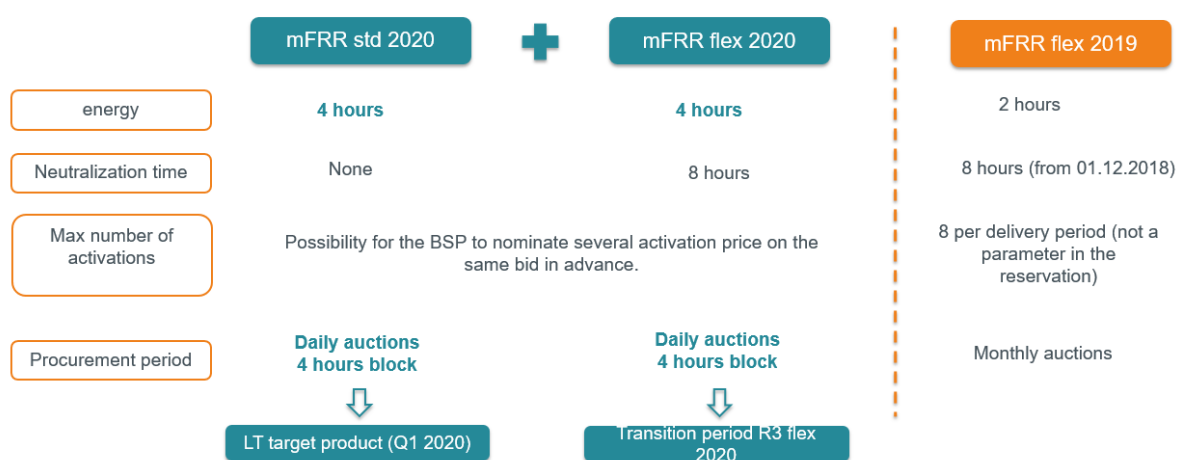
mFRR std 2020

mFRR flex 2020

mFRR flex 2019

energy

4 hours

4 hours

2 hours

Neutralization time

None

8 hours

8 hours (from 01.12.2018)

Max number of activations

Possibility for the BSP to nominate several activation price on the same bid in advance.

8 per delivery period (not a parameter in the reservation)

Procurement period

Daily auctions 4 hours block

Daily auctions 4 hours block

Monthly auctions

LT target product (Q1 2020)

Transition period R3 flex 2020